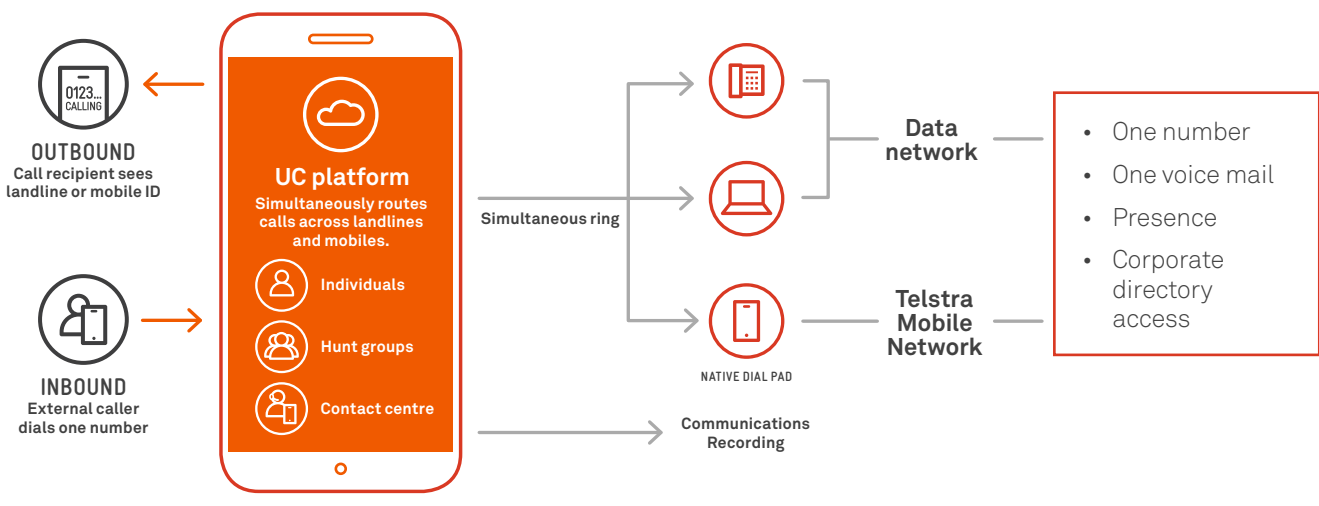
0123...
CALLING

OUTBOUND
Call recipient sees landline or mobile ID

INBOUND
External caller dials one number

UC platform
Simultaneously routes calls across landlines and mobiles.

Individuals

Hunt groups

Contact centre

Simultaneous ring

NATIVE DIAL PAD

Communications Recording

Data network

Telstra Mobile Network

- One number
- One voice mail
- Presence
- Corporate directory access